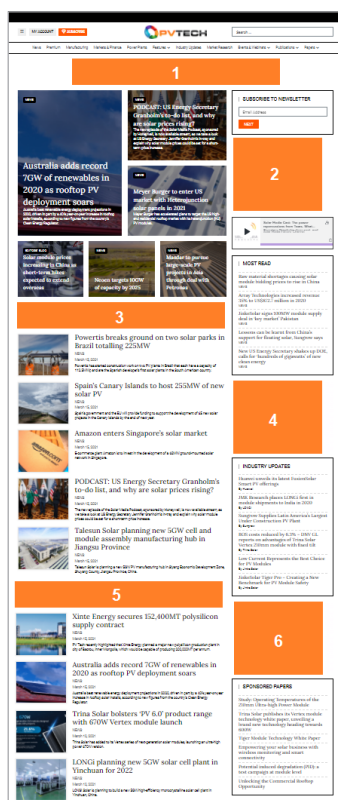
MY ACCOUNT SUBSCRIBE PVTECH Search

News Premium Manufacturing Markets & Finance PowerPlants Features Industry Updates Market Research Events & Webinars Publications Papers

1

NEWS
Australia adds record 7GW of renewables in 2020 as rooftop PV deployment soars

NEWS
PODCAST: US Energy Secretary Granholm's to-do list, and why are solar prices rising?

NEWS
Meyer Burger to enter US market with Heterojunction solar panels in 2021

SUBSCRIBE TO NEWSLETTER
Email Address
NEXT

2

NEWS
Solar module prices increasing in China as short-term hikes expected to extend overseas

NEWS
Nexeo targets 8GW of capacity by 2025

NEWS
Masdar to partner large-scale PV projects in Asia through deal with Petronas

3

Powertis breaks ground on two solar parks in Brazil totalling 225MW
NEWS
March 12, 2021

Spain's Canary Islands to host 255MW of new solar PV
NEWS
March 12, 2021

Amazon enters Singapore's solar market
NEWS
March 12, 2021

PODCAST: US Energy Secretary Granholm's to-do list, and why are solar prices rising?
NEWS
March 12, 2021

Talesun Solar planning new 5GW cell and module assembly manufacturing hub in Jiangsu Province
NEWS
March 12, 2021

MOST READ
Raw material shortages causing solar module bidding prices to rise in China
Array Technologies increased revenue 35% in US$872.7 million in 2020
Enkridge signs 300MW module supply deal in 'key market' Pakistan
Lessons can be learnt from China's support for floating solar, Sungrow says
New US Energy Secretary shakes up DOE, calls for 'hundreds of gigawatts' of new clean energy

4

INDUSTRY UPDATES
Huawei unveils its latest FusionSolar Smart PV offerings
JMK Research places LONGi first in module shipments to India in 2020
Sungrow Supplies Latin America's Largest Under Construction PV Plant
BHE costs reduced by 8.3% – DNV GL reports on advantages of Trina Solar Vertex 210mm module with tracker
Low Current Represents the Best Choice for PV Modules
Enkridge Tiger Pro – Creating a New Benchmark for PV Module Safety

5

Xinte Energy secures $52,400MT polysilicon supply contract
NEWS
March 12, 2021

6

Australia adds record 7GW of renewables in 2020 as rooftop PV deployment soars
NEWS
March 12, 2021

Trina Solar bolsters 'PV 6.0' product range with 670W Vertex module launch
NEWS
March 12, 2021

LONGi planning new 5GW solar cell plant in Yinchuan for 2022
NEWS
March 12, 2021

SPONSORED PAPERS
Study: Operating Temperatures of the 210mm Ultra-high Power Module
Trina Solar publishes Vertex module technology white paper
Tiger Module Technology White Paper
Empowering your solar business with wireless monitoring and smart connectivity
Potential induced degradation (PID): a test campaign at module level
Unlocking the Commercial Rooftop Opportunity